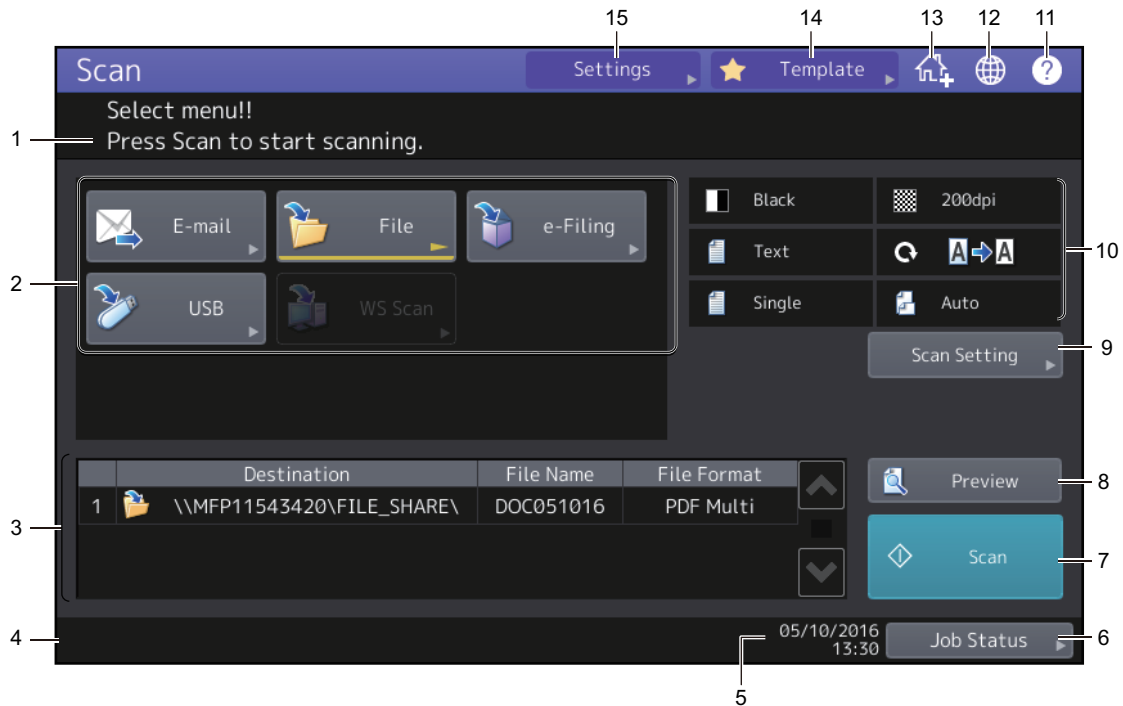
15 14 13 12 11

Scan

Settings

Template

?

1

Select menu!!
Press Scan to start scanning.

2

E-mail

File

e-Filing

USB

WS Scan

Black

200dpi

Text

A→A

Single

Auto

10

Scan Setting

9

3

| | Destination | File Name | File Format |
|---|---|---|---|
| 1 | \\MFP11543420\FILE_SHARE\ | DOC051016 | PDF Multi |

Preview

8

Scan

7

4

05/10/2016
13:30

Job Status

6

5